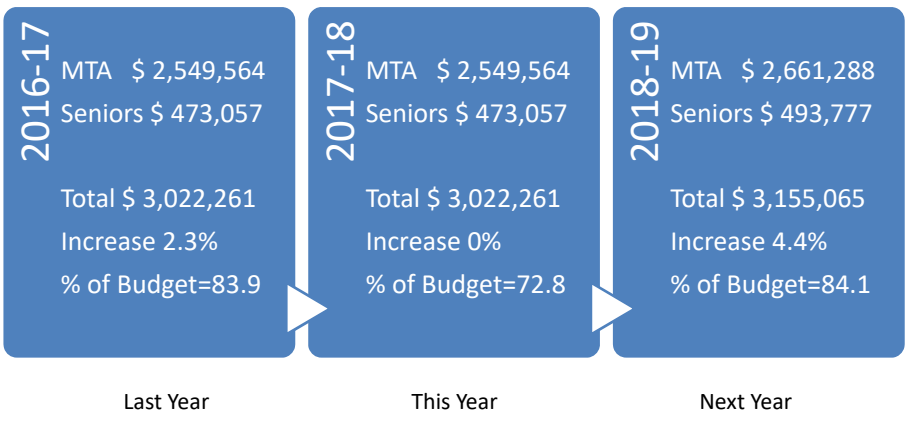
2016-17

MTA $ 2,549,564
Seniors $ 473,057

Total $ 3,022,261
Increase 2.3%
% of Budget=83.9

2017-18

MTA $ 2,549,564
Seniors $ 473,057

Total $ 3,022,261
Increase 0%
% of Budget=72.8

2018-19

MTA $ 2,661,288
Seniors $ 493,777

Total $ 3,155,065
Increase 4.4%
% of Budget=84.1

Last Year

This Year

Next Year